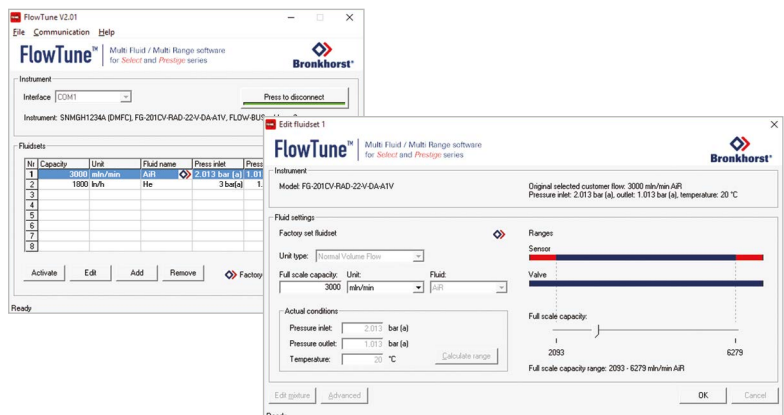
FlowTune V2.01

File Communication Help

FlowTune™ Multi Fluid / Multi Range software for Select and Prestige series

Bronkhorst®

Instrument

Interface COM1

Press to disconnect

Instrument: SNMGH1234A (DMFC), FG-201CV-RAD-22-V-DA-A1V, FLOW-BUS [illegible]

Fluidsets

| Nr | Capacity | Unit | Fluid name | | Press inlet | Press |
|---|---|---|---|---|---|---|
| 1 | 3000 | mln/min | AiR | | 2.013 bar (a) | 1.01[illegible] |
| 2 | 1800 | ln/h | He | | 3 bar(a) | 1 |
| 3 | | | | | | |
| 4 | | | | | | |
| 5 | | | | | | |
| 6 | | | | | | |
| 7 | | | | | | |
| 8 | | | | | | |

Activate Edit Add Remove Factory

Ready

Edit fluidset 1

FlowTune™ Multi Fluid / Multi Range software for Select and Prestige series

Bronkhorst®

Instrument

Model: FG-201CV-RAD-22-V-DA-A1V

Original selected customer flow: 3000 mln/min AiR
Pressure inlet: 2.013 bar (a), outlet: 1.013 bar (a), temperature: 20 °C

Fluid settings

Factory set fluidset

Unit type: Normal Volume Flow

Full scale capacity: 3000

Unit: mln/min

Fluid: AiR

Actual conditions

Pressure inlet: 2.013 bar (a)

Pressure outlet: 1.013 bar (a)

Temperature: 20 °C

Calculate range

Ranges

Sensor

Valve

Full scale capacity:

2093

6279

Full scale capacity range: 2093 - 6279 mln/min AiR

Edit mixture Advanced

OK Cancel

Ready